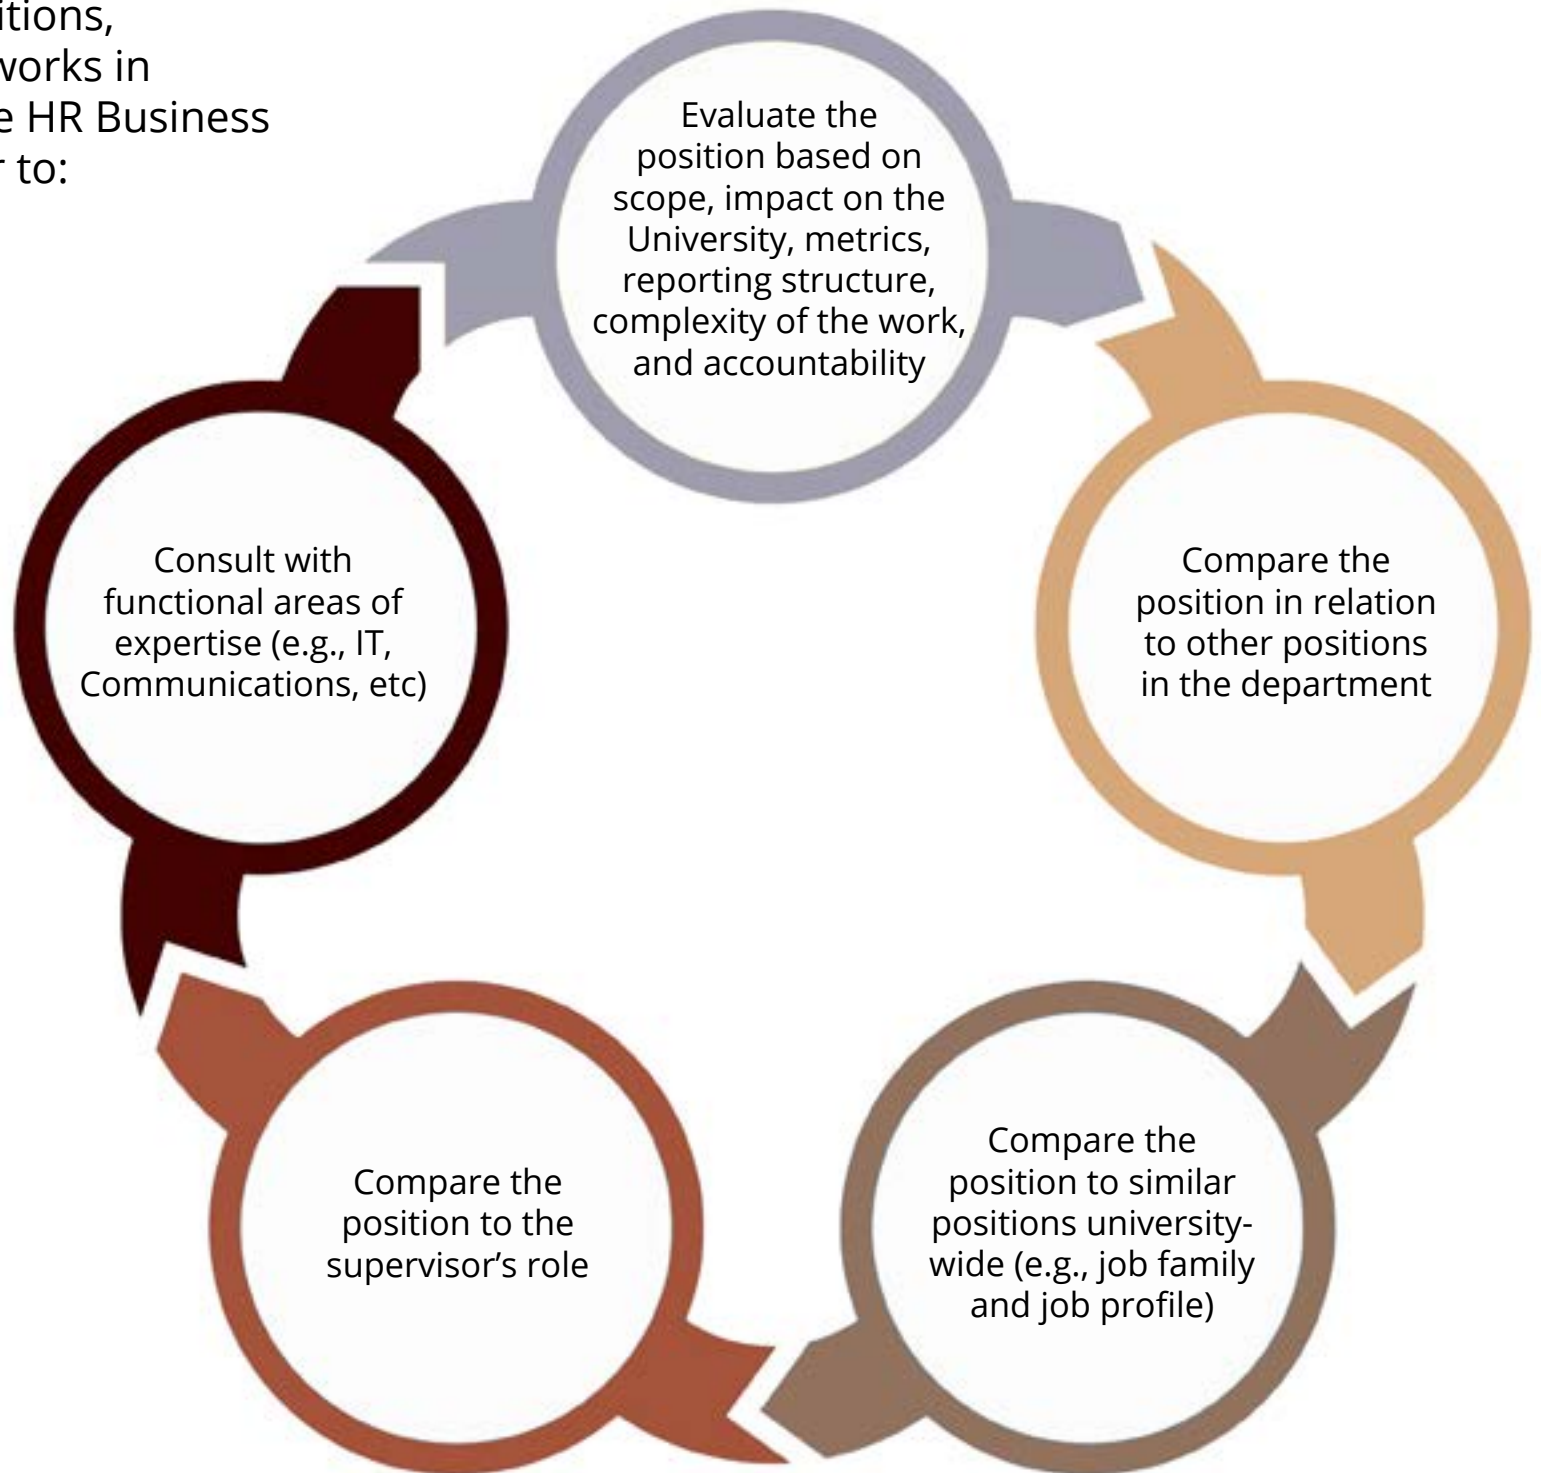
itions,
works in
e HR Business
r to:

Evaluate the position based on scope, impact on the University, metrics, reporting structure, complexity of the work, and accountability

Compare the position in relation to other positions in the department

Compare the position to similar positions university-wide (e.g., job family and job profile)

Compare the position to the supervisor's role

Consult with functional areas of expertise (e.g., IT, Communications, etc)